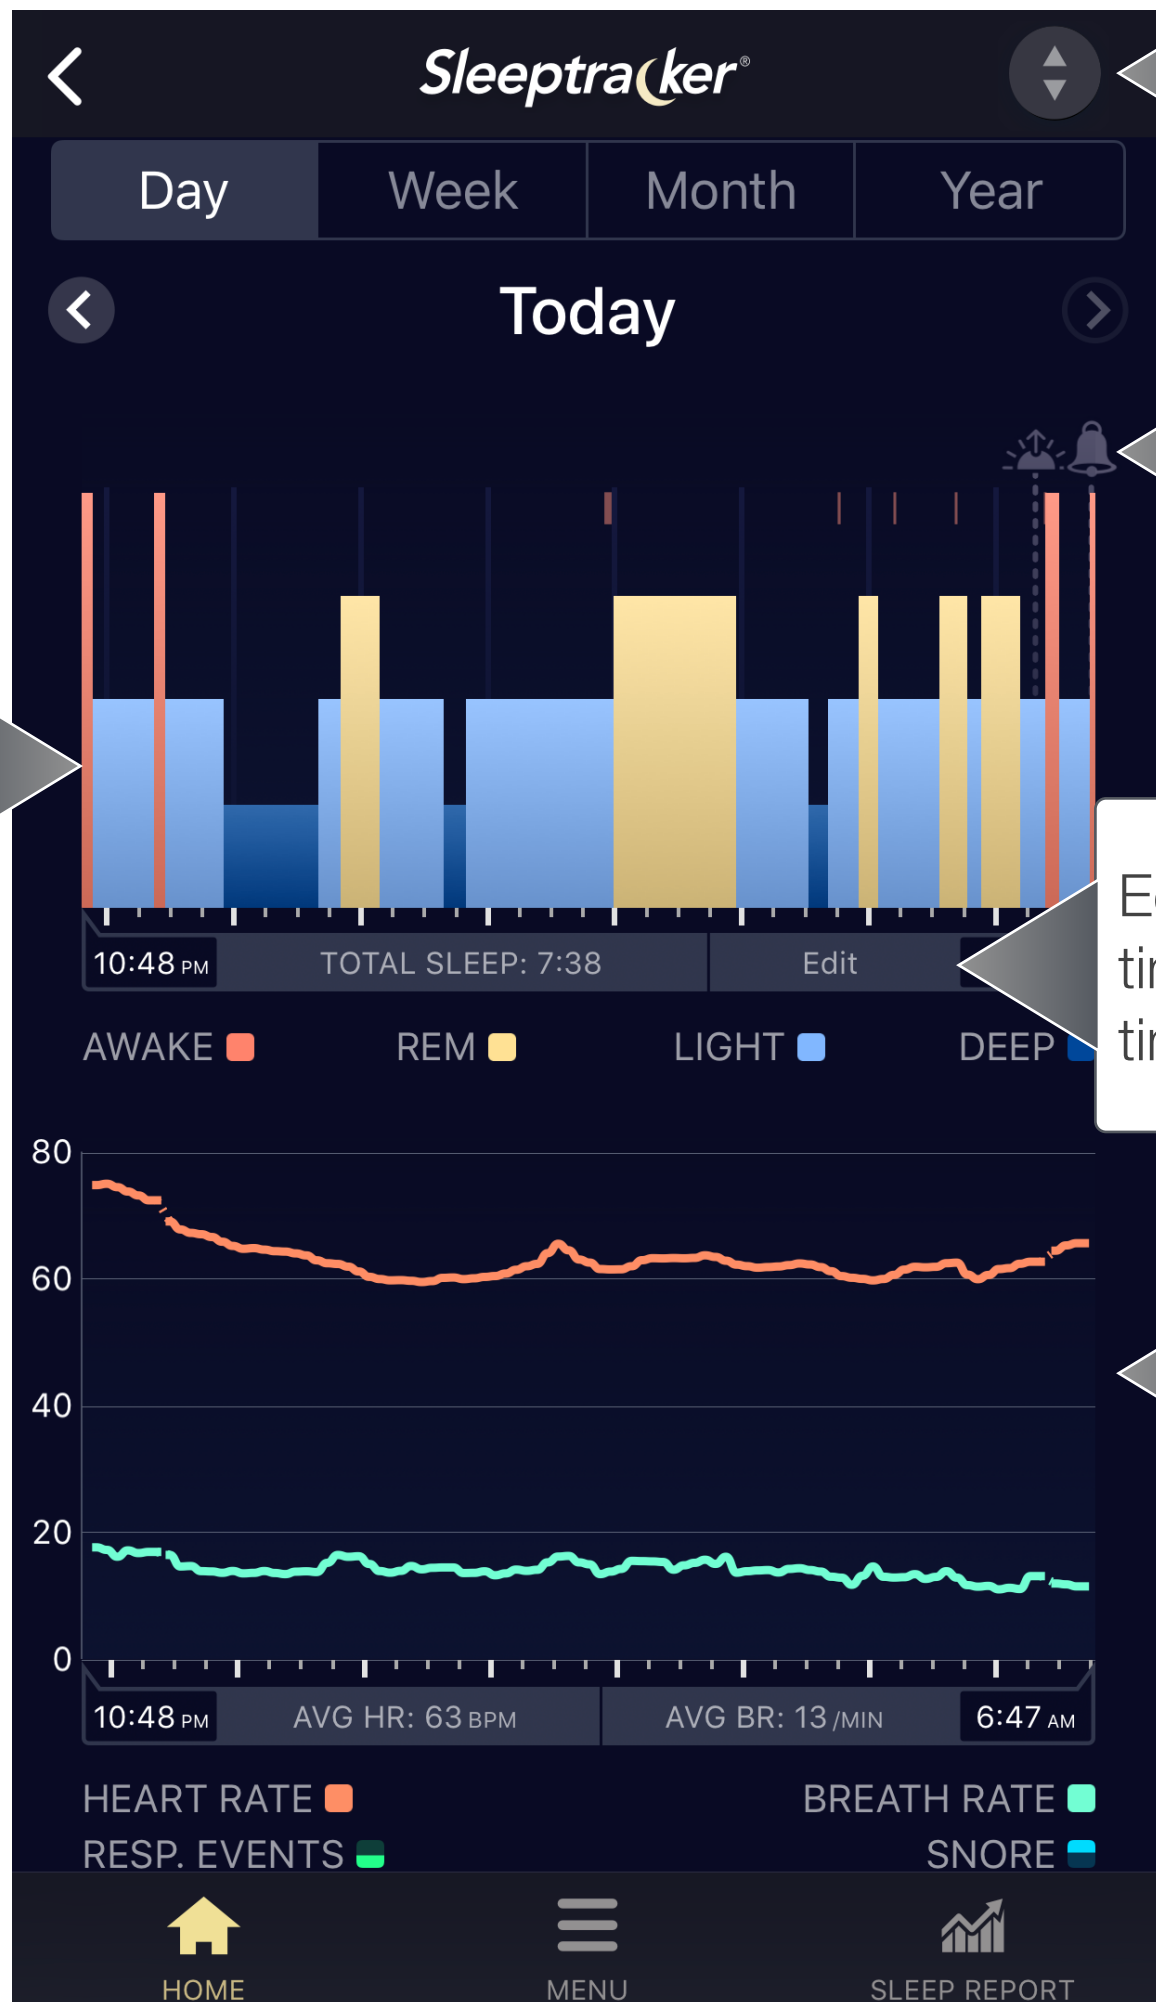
Sleeptracker®

Day Week Month Year

Today

10:48 PM TOTAL SLEEP: 7:38 Edit

AWAKE REM LIGHT DEEP

E
tir
tir

80
60
40
20
0

10:48 PM AVG HR: 63 BPM AVG BR: 13 /MIN 6:47 AM

HEART RATE BREATH RATE
RESP. EVENTS SNORE

HOME MENU SLEEP REPORT